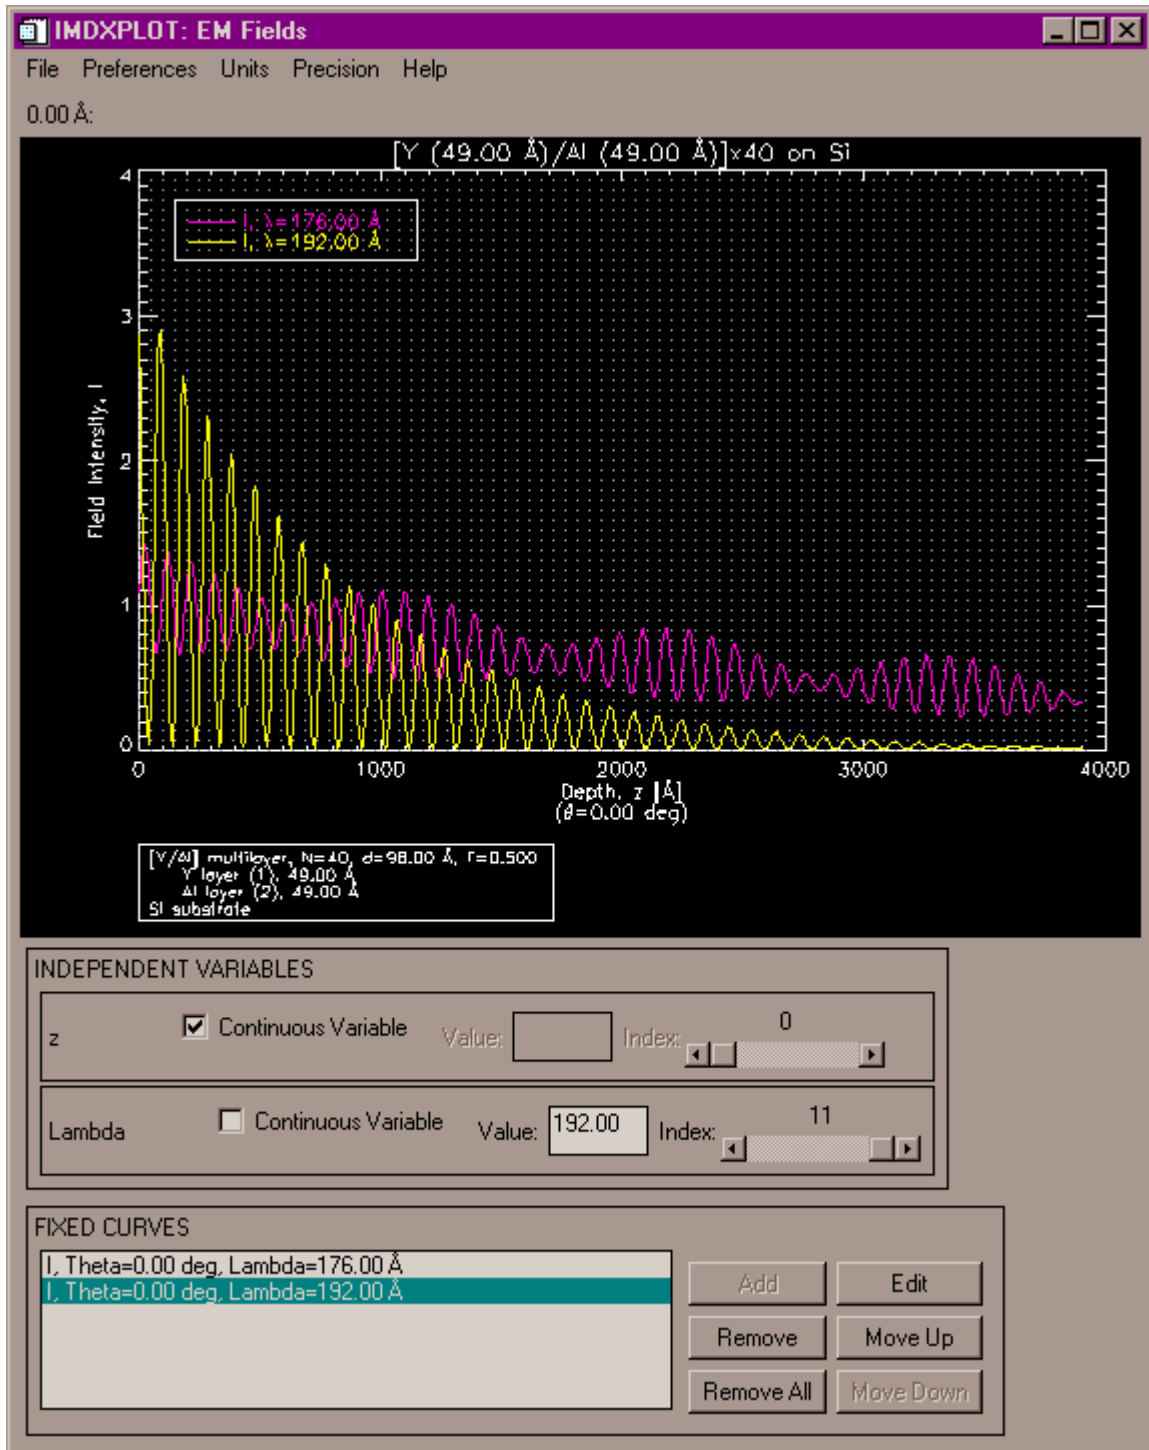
IMDXPLOT: EM Fields

File Preferences Units Precision Help

0.00 Å:

[Y (49.00 Å)/Al (49.00 Å)]x40 on Si

I, λ=176.00 Å
I, λ=192.00 Å

Field Intensity, I

4
3
2
1
0

0 1000 2000 3000 4000

Depth, z [Å]
(θ=0.00 deg)

[Y/Al] multilayer, N=40, d=98.00 Å, Γ=0.500
Y layer (1), 49.00 Å
Al layer (2), 49.00 Å
Si substrate

INDEPENDENT VARIABLES

z Continuous Variable Value: Index: 0

Lambda Continuous Variable Value: 192.00 Index: 11

FIXED CURVES

I, Theta=0.00 deg, Lambda=176.00 Å
I, Theta=0.00 deg, Lambda=192.00 Å

Add Edit
Remove Move Up
Remove All Move Down